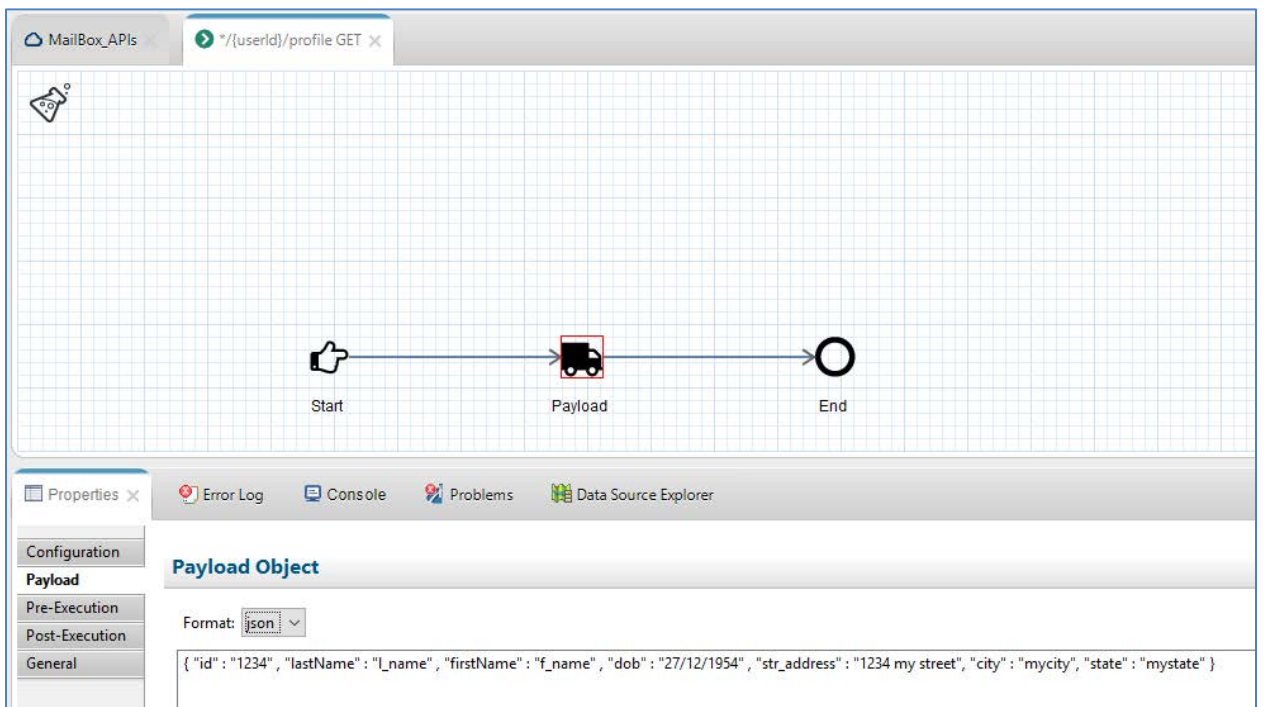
MailBox_APIs

*/{userId}/profile GET

Start

Payload

End

Properties

Error Log

Console

Problems

Data Source Explorer

Configuration

Payload

Pre-Execution

Post-Execution

General

Payload Object

Format: json

{ "id" : "1234" , "lastName" : "l_name" , "firstName" : "f_name" , "dob" : "27/12/1954" , "str_address" : "1234 my street", "city" : "mycity", "state" : "mystate" }